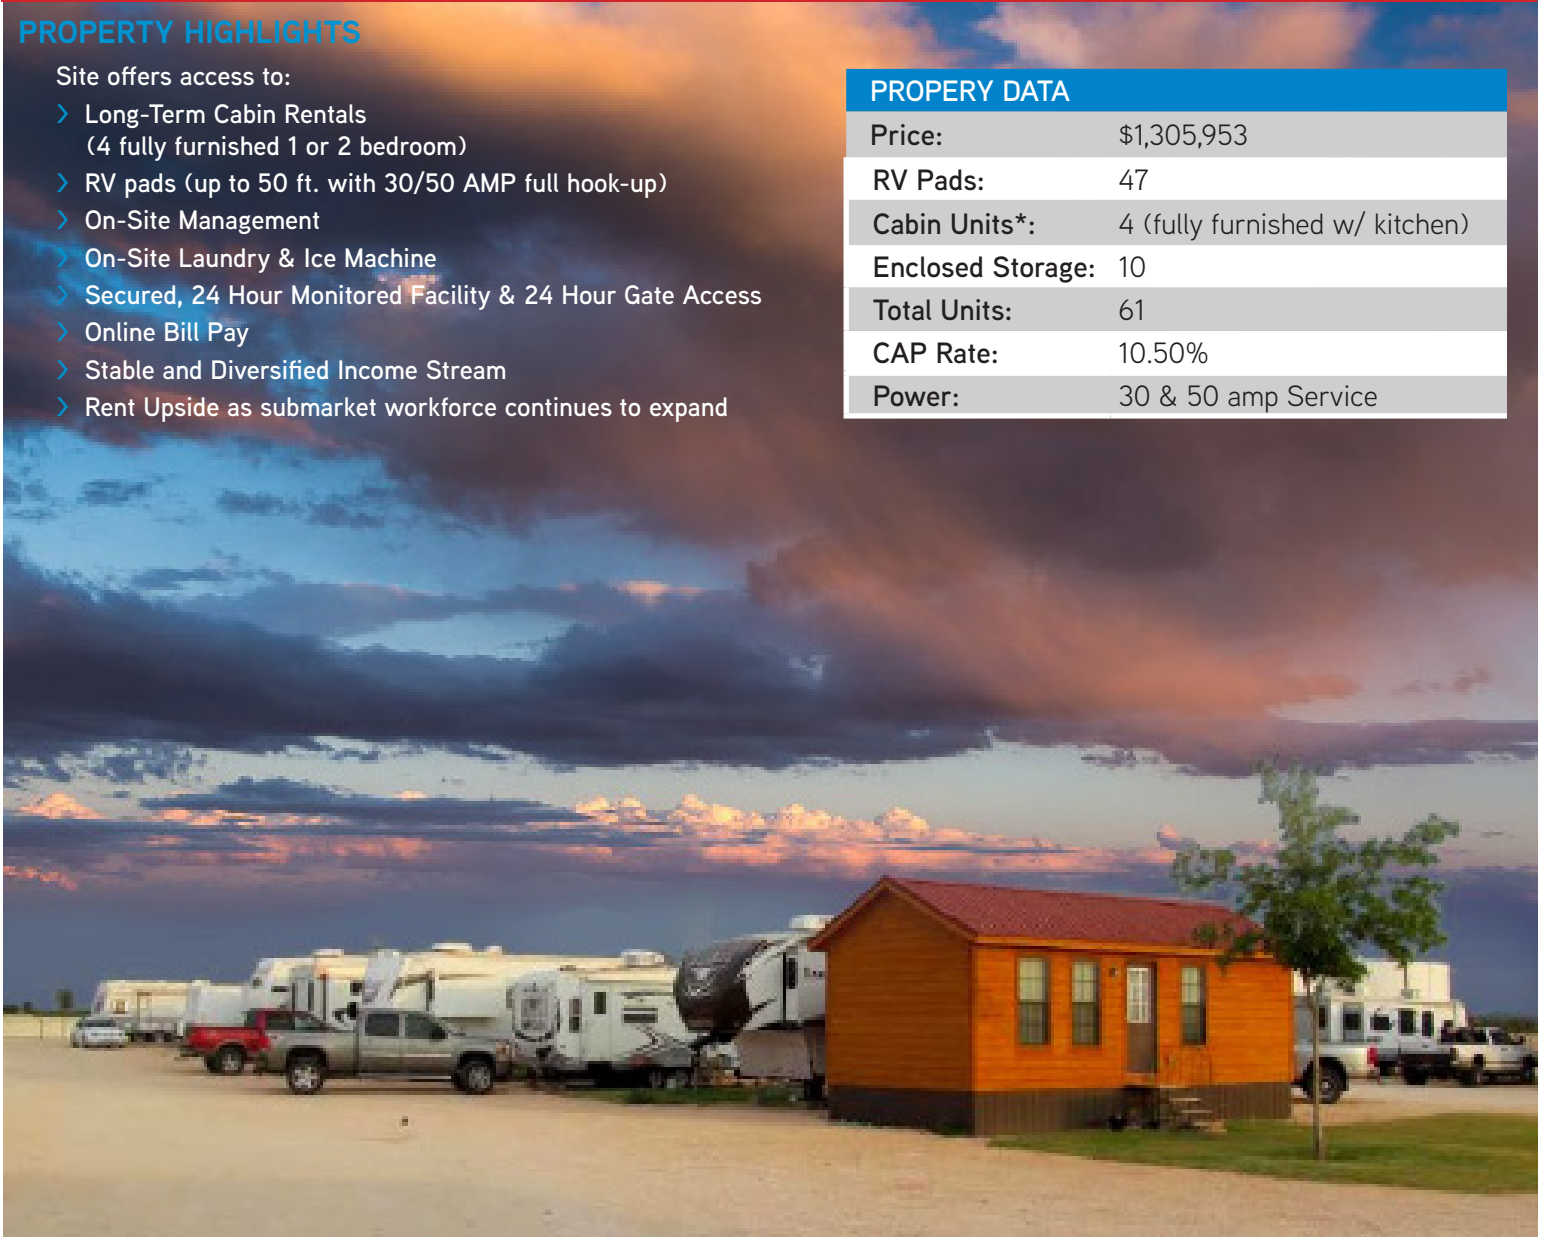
PROPERTY HIGHLIGHTS

Site offers access to:

- Long-Term Cabin Rentals (4 fully furnished 1 or 2 bedroom)
- RV pads (up to 50 ft. with 30/50 AMP full hook-up)
- On-Site Management
- On-Site Laundry & Ice Machine
- Secured, 24 Hour Monitored Facility & 24 Hour Gate Access
- Online Bill Pay
- Stable and Diversified Income Stream
- Rent Upside as submarket workforce continues to expand

| PROPERY DATA | |
|---|---|
| Price: | $1,305,953 |
| RV Pads: | 47 |
| Cabin Units*: | 4 (fully furnished w/ kitchen) |
| Enclosed Storage: | 10 |
| Total Units: | 61 |
| CAP Rate: | 10.50% |
| Power: | 30 & 50 amp Service |